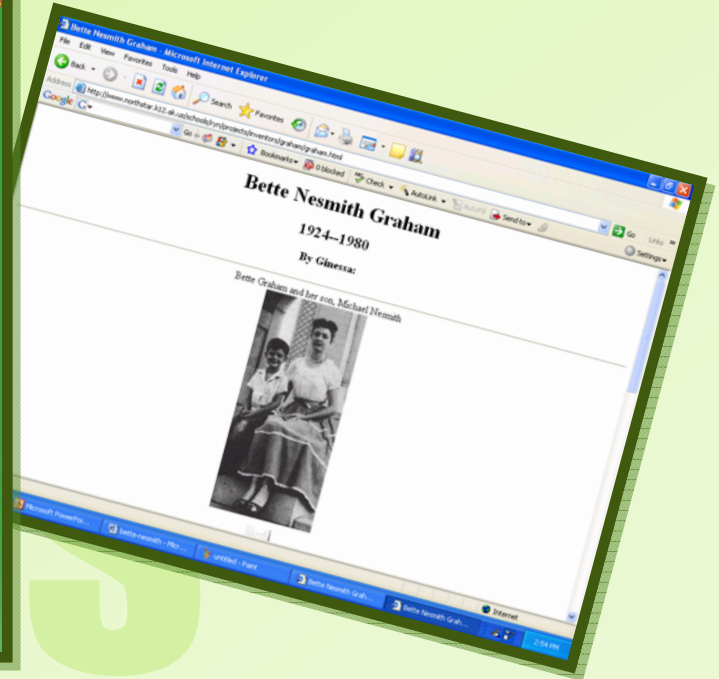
Bette Nesmith Graham - Microsoft Internet Explorer

File Edit View Favorites Tools Help

Back Search Favorites

Address http://www.northstar.k12.ak.us/schools/ryn/projects/inventors/graham/graham.html

Google G- Go Bookmarks 0 blocked Check AutoLink AutoFill Send to

Go Links Settings

Bette Nesmith Graham

1924–1980

By Ginessa:

Bette Graham and her son, Michael Nesmith

Internet

Microsoft PowerPo... bette-nesmith - Mic... untitled - Paint Bette Nesmith Grah... Bette Nesmith Grah...

2:54 PM